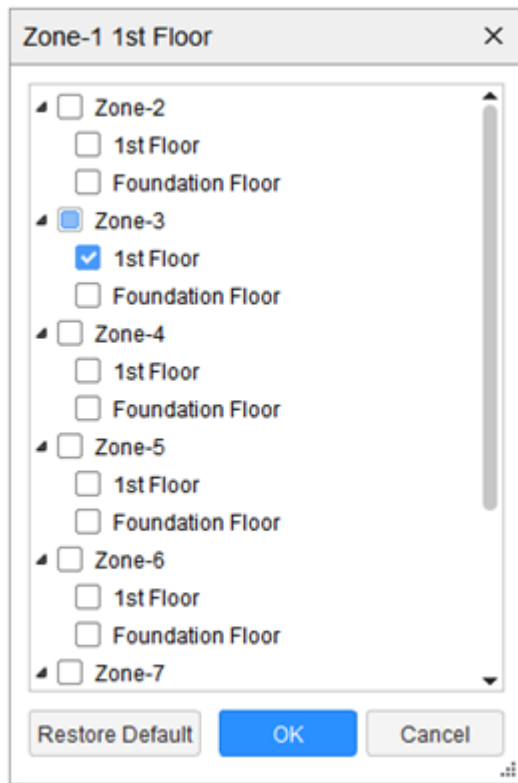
Zone-1 1st Floor ×

Zone-2
1st Floor
Foundation Floor
Zone-3
1st Floor
Foundation Floor
Zone-4
1st Floor
Foundation Floor
Zone-5
1st Floor
Foundation Floor
Zone-6
1st Floor
Foundation Floor
Zone-7

Restore Default OK Cancel